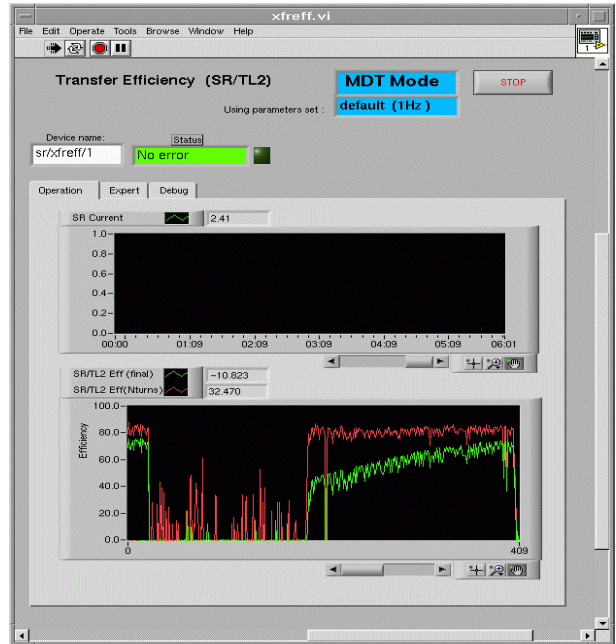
xfreff.vi

File Edit Operate Tools Browse Window Help

Transfer Efficiency (SR/TL2)

MDT Mode

STOP

Using parameters set :

default (1Hz)

Device name:

sr/xfreff/1

Status

No error

Operation

Expert

Debug

SR Current

2.41

1.0
0.8
0.6
0.4
0.2
0.0
00:00
01:09
02:09
03:09
04:09
05:09
06:01

SR/TL2 Eff (final)

-10.823

SR/TL2 Eff(Nturns)

32.470

100.0
80.0
60.0
40.0
20.0
0.0
Efficiency
0
409